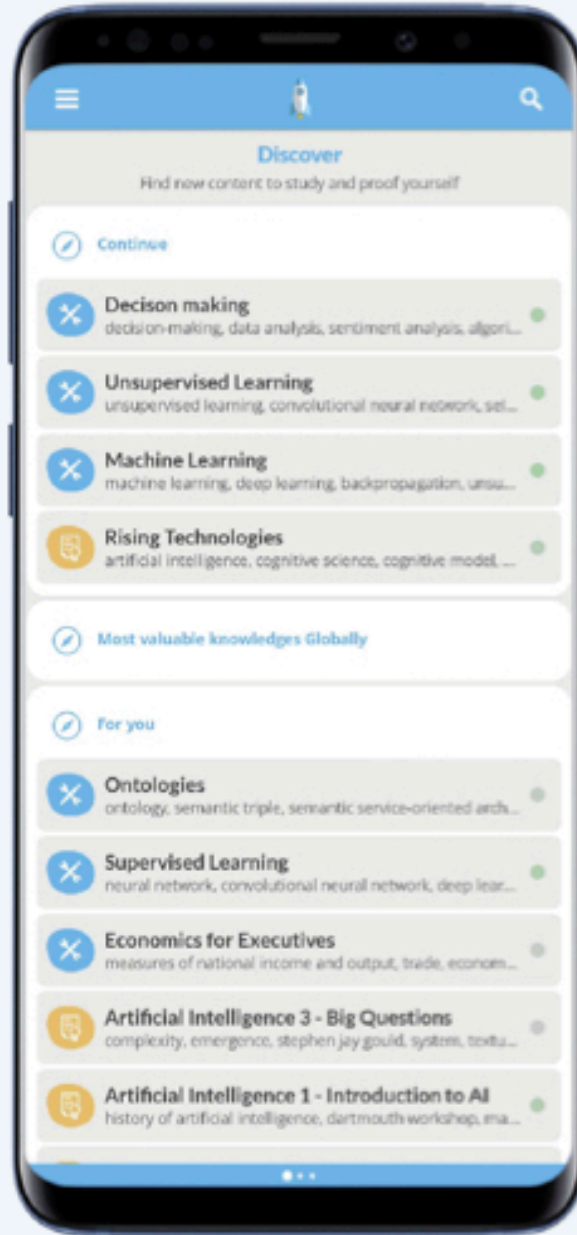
Discover
Find new content to study and proof yourself

Continue

Decison making
decision-making, data analysis, sentiment analysis, algori...

Unsupervised Learning
unsupervised learning, convolutional neural network, sel...

Machine Learning
machine learning, deep learning, backpropagation, unsu...

Rising Technologies
artificial intelligence, cognitive science, cognitive model, ...

Most valuable knowledges Globally

For you

Ontologies
ontology, semantic triple, semantic service-oriented arch...

Supervised Learning
neural network, convolutional neural network, deep lear...

Economics for Executives
measures of national income and output, trade, econom...

Artificial Intelligence 3 - Big Questions
complexity, emergence, stephen jay gould, system, textu...

Artificial Intelligence 1 - Introduction to AI
history of artificial intelligence, dartmouth workshop, ma...